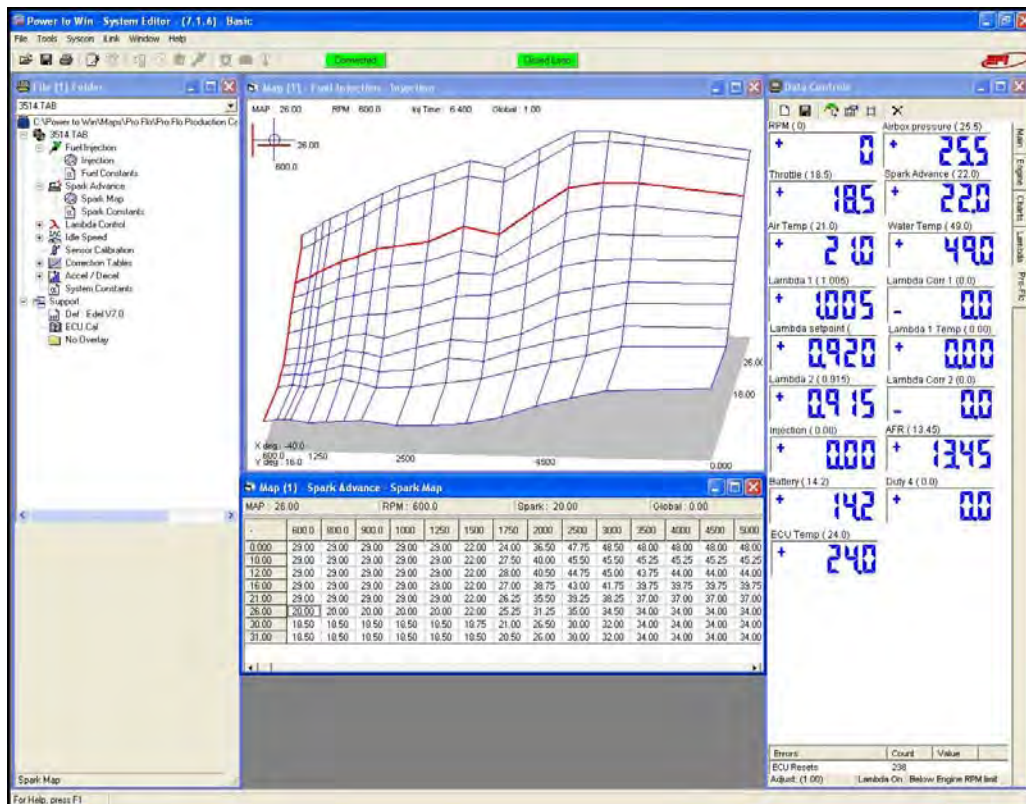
Power to Win - System Editor - [7.1.6] - Basic

File Tools Syscon Link Window Help

Connected

Closed Loop

File [1] Folder

3514.TAB

C:\Power to Win\Maps\Pro Flo\Pro Flo Production Co

3514.TAB
Fuel Injection
Injection
Fuel Constants
Spark Advance
Spark Map
Spark Constants
Lambda Control
Idle Speed
Sensor Calibration
Correction Tables
Accel / Decel
System Constants
Support
Def : Edel V2.0
ECU Cal
No Overlay

Spark Map

Map [1] - Fuel Injection - Injection

MAP : 26.00 RPM : 600.0 Inj Time : 6.400 Global : 1.00

26.00

600.0

26.00

18.00

X deg : -40.0
Y deg : 16.0

600.0 1250 2500 4500 0.000

Map [1] - Spark Advance - Spark Map

MAP : 26.00 RPM : 600.0 Spark : 20.00 Global : 0.00

| - | 600.0 | 800.0 | 900.0 | 1000 | 1250 | 1500 | 1750 | 2000 | 2500 | 3000 | 3500 | 4000 | 4500 | 5000 |
|---|---|---|---|---|---|---|---|---|---|---|---|---|---|---|
| 0.000 | 29.00 | 29.00 | 29.00 | 29.00 | 29.00 | 22.00 | 24.00 | 36.50 | 47.75 | 48.50 | 48.00 | 48.00 | 48.00 | 48.00 |
| 10.00 | 29.00 | 29.00 | 29.00 | 29.00 | 29.00 | 22.00 | 27.50 | 40.00 | 45.50 | 45.50 | 45.25 | 45.25 | 45.25 | 45.25 |
| 12.00 | 29.00 | 29.00 | 29.00 | 29.00 | 29.00 | 22.00 | 28.00 | 40.50 | 44.75 | 45.00 | 43.75 | 44.00 | 44.00 | 44.00 |
| 16.00 | 29.00 | 29.00 | 29.00 | 29.00 | 29.00 | 22.00 | 27.00 | 38.75 | 43.00 | 41.75 | 39.75 | 39.75 | 39.75 | 39.75 |
| 21.00 | 29.00 | 29.00 | 29.00 | 29.00 | 29.00 | 22.00 | 26.25 | 35.50 | 39.25 | 38.25 | 37.00 | 37.00 | 37.00 | 37.00 |
| 26.00 | 20.00 | 20.00 | 20.00 | 20.00 | 20.00 | 22.00 | 25.25 | 31.25 | 35.00 | 34.50 | 34.00 | 34.00 | 34.00 | 34.00 |
| 30.00 | 18.50 | 18.50 | 18.50 | 18.50 | 18.50 | 18.75 | 21.00 | 26.50 | 30.00 | 32.00 | 34.00 | 34.00 | 34.00 | 34.00 |
| 31.00 | 18.50 | 18.50 | 18.50 | 18.50 | 18.50 | 18.50 | 20.50 | 26.00 | 30.00 | 32.00 | 34.00 | 34.00 | 34.00 | 34.00 |

Data Controls

RPM ( 0 ) 0
Airbox pressure ( 25.5 ) 25.5
Throttle ( 18.5 ) 18.5
Spark Advance ( 22.0 ) 22.0
Air Temp ( 21.0 ) 21.0
Water Temp ( 49.0 ) 49.0
Lambda 1 ( 1.005 ) 1.005
Lambda Corr 1 ( 0.0 ) 0.0
Lambda setpoint ( 0.920
Lambda 1 Temp ( 0.00 ) 0.00
Lambda 2 ( 0.915 ) 0.915
Lambda Corr 2 ( 0.0 ) 0.0
Injection ( 0.00 ) 0.00
AFR ( 13.45 ) 13.45
Battery ( 14.2 ) 14.2
Duty 4 ( 0.0 ) 0.0
ECU Temp ( 24.0 ) 24.0

Main Engine Charts Lambda Pro-Flo

Errors Count Value
ECU Resets 238
Adjust: (1.00) Lambda On Below Engine RPM limit

For Help, press F1